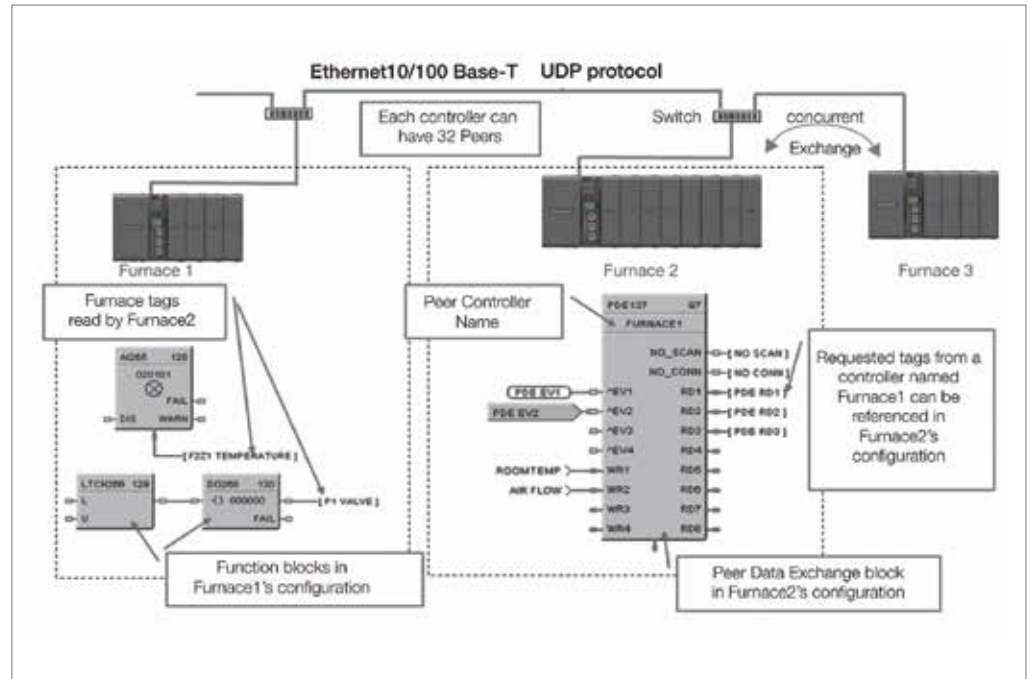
Ethernet10/100 Base-T UDP protocol

Each controller can have 32 Peers

Switch

concurrent

Exchange

Furnace 1

Furnace 2

Furnace 3

Furnace tags read by Furnace2

AO65 128

020101

FAIL

DIS

WARN

[ F2Z1 TEMPERATURE ]

LTCH286 129

L

U

DO289 130

000000

FAIL

[ F1 VALVE ]

Function blocks in Furnace1's configuration

Peer Controller Name

PDE127 97

FURNACE1

NO_SCAN

[ NO SCAN ]

NO_CONN

[ NO CONN ]

PDE EV1

PDE EV2

^EV1

^EV2

^EV3

^EV4

RD1

RD2

RD3

RD4

[ PDE RD1 ]

[ PDE RD2 ]

[ PDE RD3 ]

ROOMTEMP

AIR FLOW

WR1

WR2

WR3

WR4

RD5

RD6

RD7

RD8

Requested tags from a controller named Furnace1 can be referenced in Furnace2's configuration

Peer Data Exchange block in Furnace2's configuration